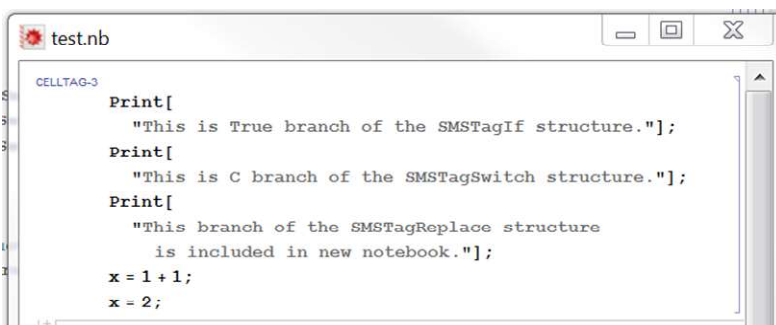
test.nb

CELLTAG-3

Print[
"This is True branch of the SMSTagIf structure."];
Print[
"This is C branch of the SMSTagSwitch structure."];
Print[
"This branch of the SMSTagReplace structure
is included in new notebook."];
x = 1 + 1;
x = 2;